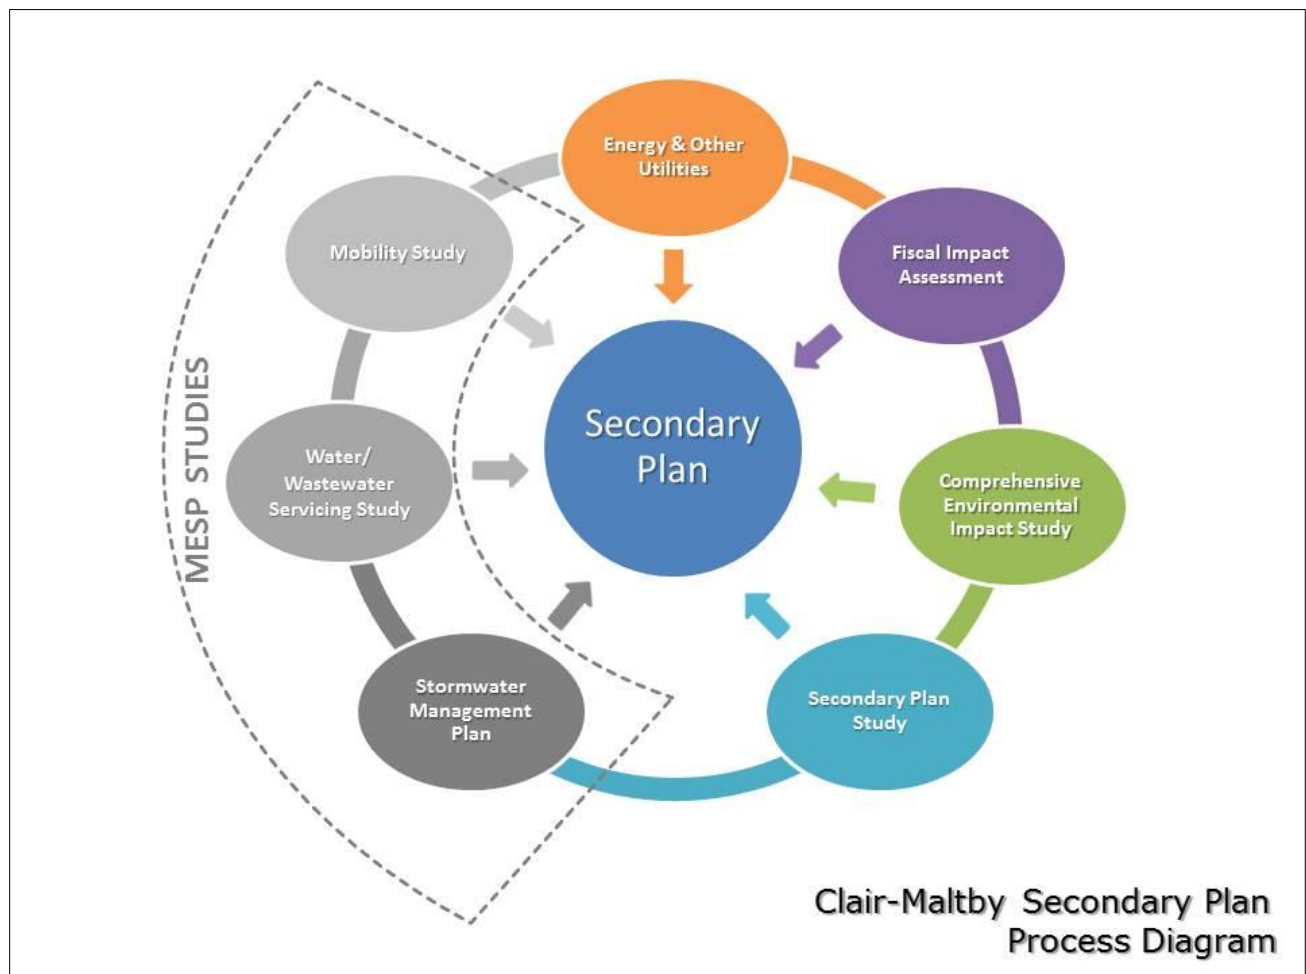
Energy & Other Utilities

Fiscal Impact Assessment

Comprehensive Environmental Impact Study

Secondary Plan Study

Stormwater Management Plan

Water/ Wastewater Servicing Study

Mobility Study

MESP STUDIES

Secondary Plan

Clair-Maltby Secondary Plan Process Diagram